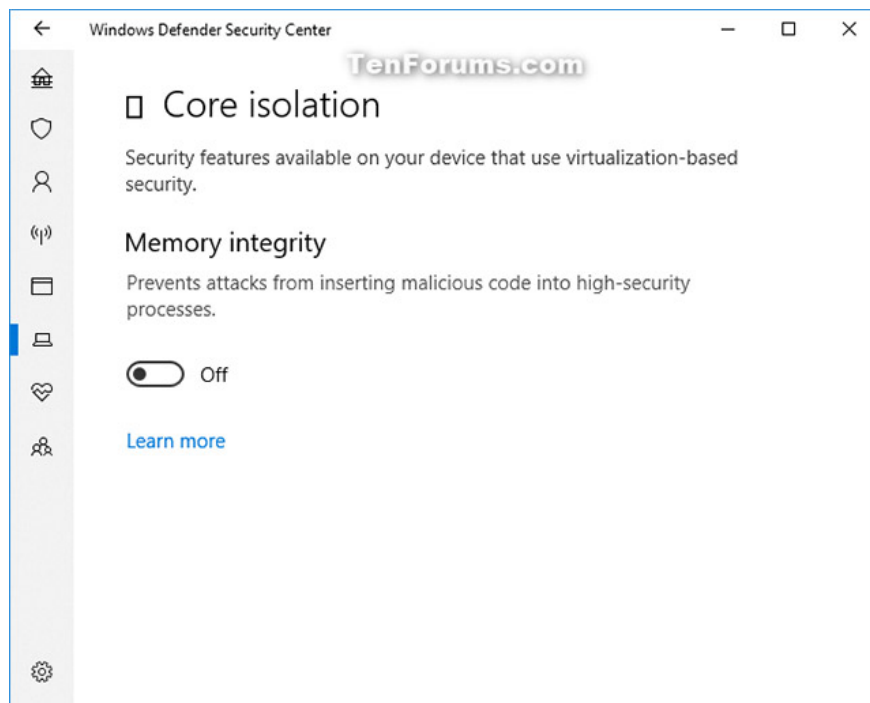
Windows Defender Security Center

TenForums.com

Core isolation

Security features available on your device that use virtualization-based security.

Memory integrity

Prevents attacks from inserting malicious code into high-security processes.

Off

Learn more